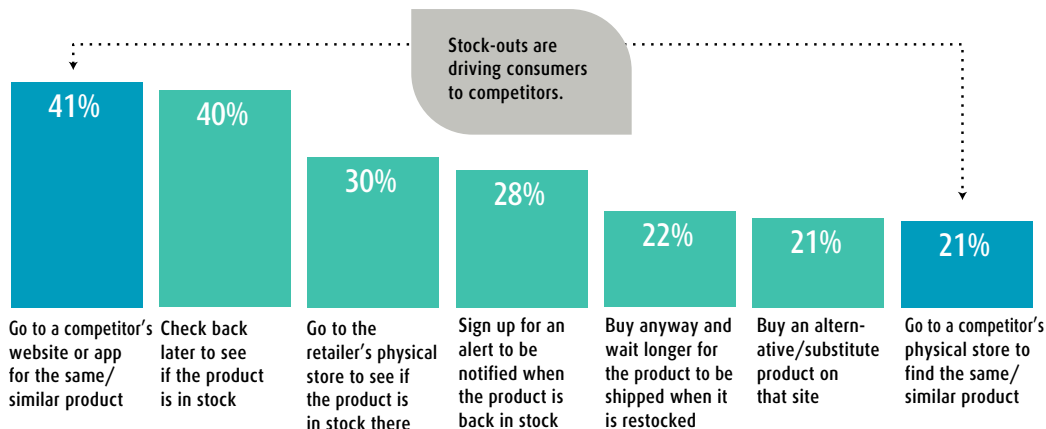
Stock-outs are driving consumers to competitors.

41%

40%

30%

28%

22%

21%

21%

Go to a competitor's website or app for the same/ similar product

Check back later to see if the product is in stock

Go to the retailer's physical store to see if the product is in stock there

Sign up for an alert to be notified when the product is back in stock

Buy anyway and wait longer for the product to be shipped when it is restocked

Buy an alternative/substitute product on that site

Go to a competitor's physical store to find the same/ similar product